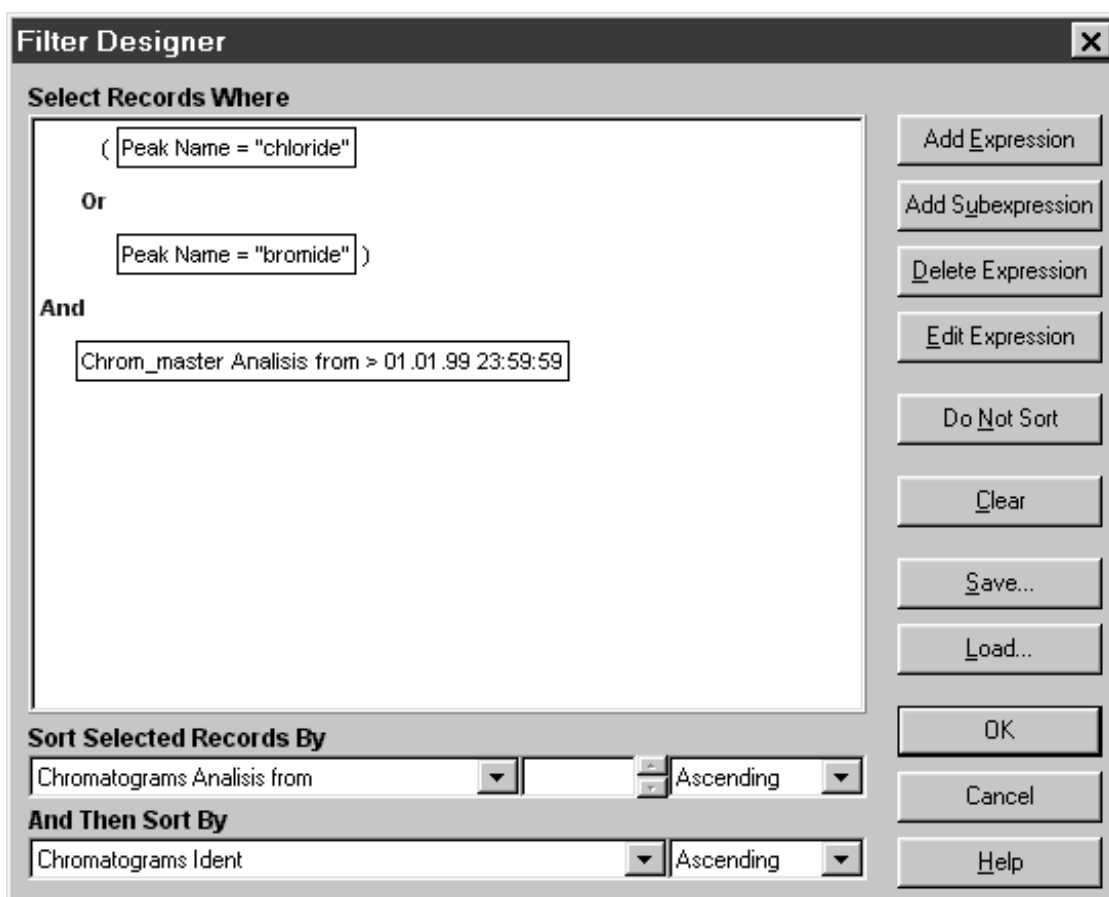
Filter Designer

Select Records Where

( Peak Name = "chloride"

Or

Peak Name = "bromide" )

And

Chrom_master Analisis from > 01.01.99 23:59:59

Add Expression

Add Subexpression

Delete Expression

Edit Expression

Do Not Sort

Clear

Save...

Load...

OK

Cancel

Help

Sort Selected Records By

Chromatograms Analisis from

Ascending

And Then Sort By

Chromatograms Ident

Ascending